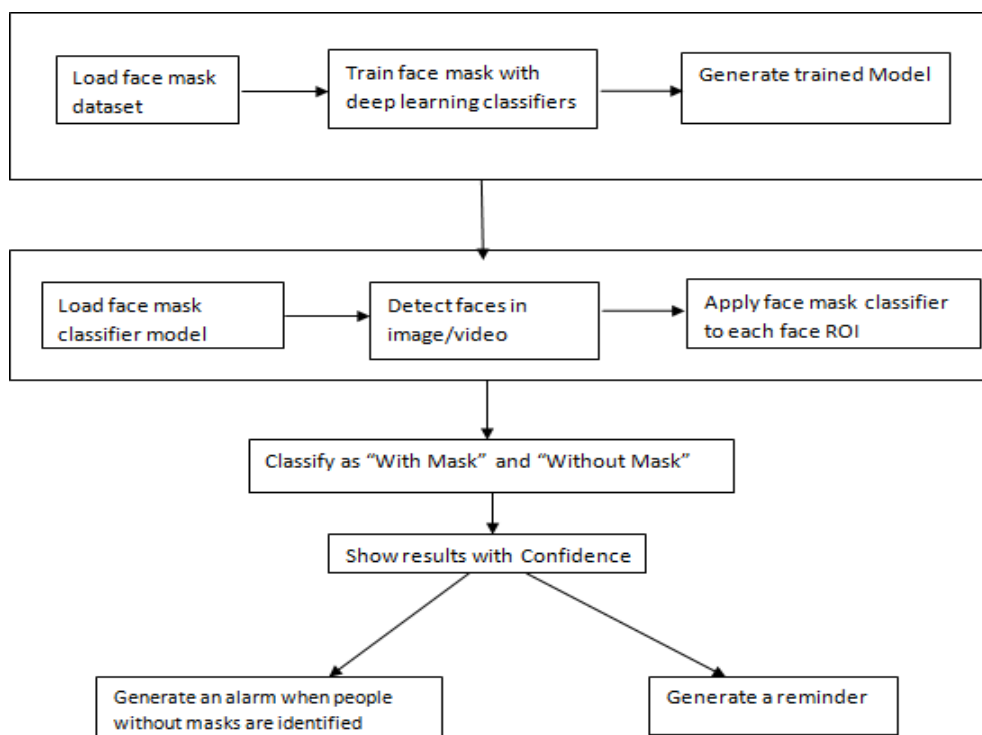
Load face mask dataset

Train face mask with deep learning classifiers

Generate trained Model

Load face mask classifier model

Detect faces in image/video

Apply face mask classifier to each face ROI

Classify as “With Mask” and “Without Mask”

Show results with Confidence

Generate an alarm when people without masks are identified

Generate a reminder